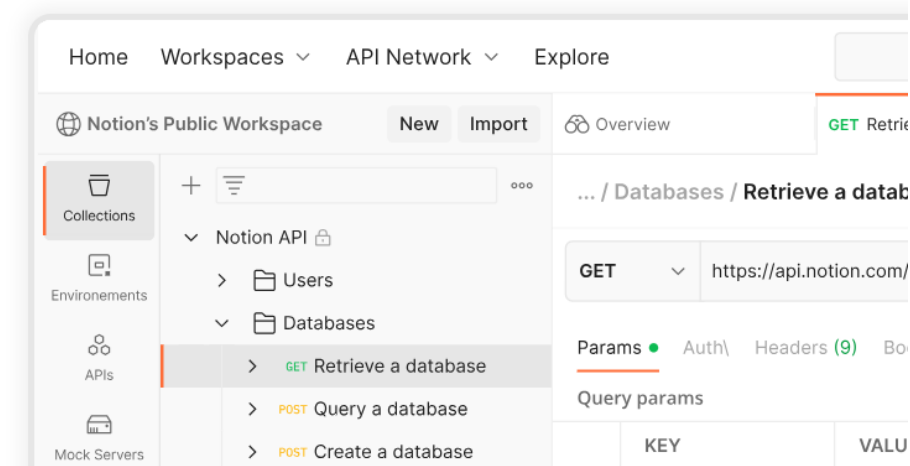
Home Workspaces API Network Explore

Notion's Public Workspace New Import

Overview GET Retrie

Collections

Environements

APIs

Mock Servers

Notion API

Users

Databases

GET Retrieve a database

POST Query a database

POST Create a database

... / Databases / Retrieve a datab

GET https://api.notion.com/

Params Auth\ Headers (9) Bo

Query params

| KEY | VALU |
|---|---|